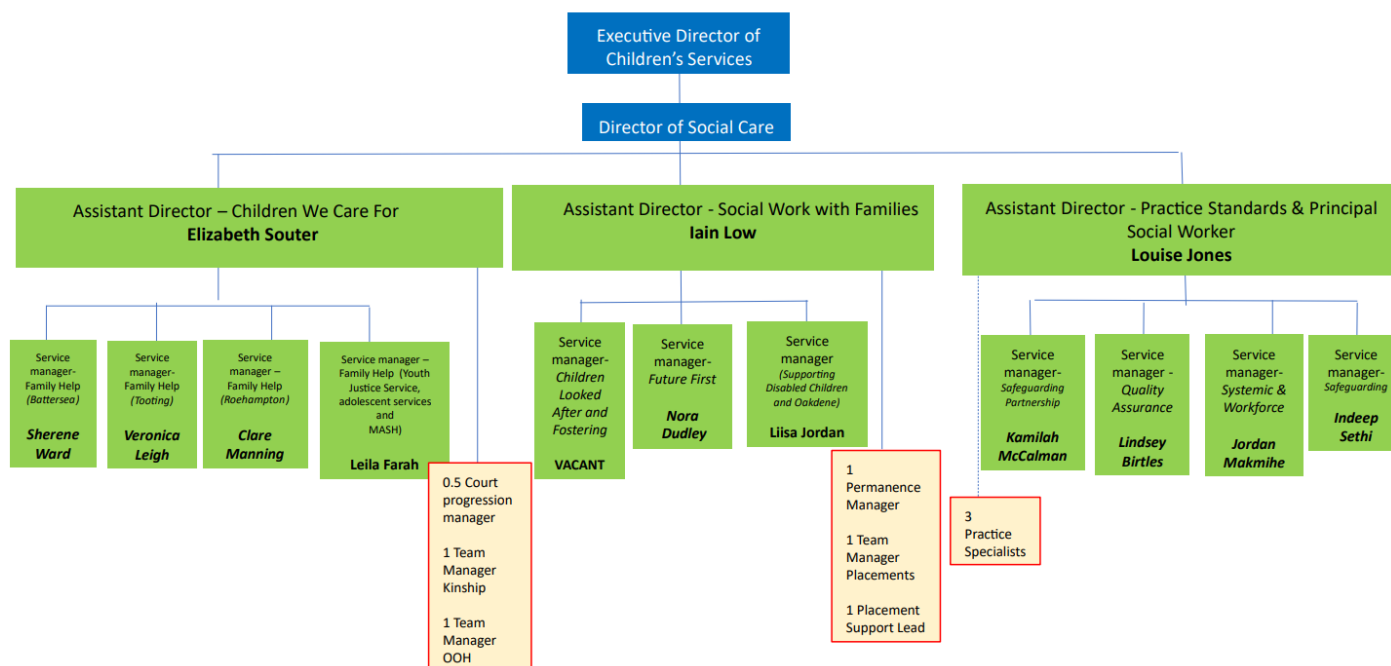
Executive Director of Children's Services

Director of Social Care

Assistant Director – Children We Care For
**Elizabeth Souter**

Assistant Director - Social Work with Families
**Iain Low**

Assistant Director - Practice Standards & Principal Social Worker
**Louise Jones**

Service manager- Family Help (Battersea)
Sherene Ward

Service manager- Family Help (Tooting)
Veronica Leigh

Service manager – Family Help (Roehampton)
Clare Manning

Service manager – Family Help (Youth Justice Service, adolescent services and MASH)
Leila Farah

0.5 Court progression manager

1 Team Manager Kinship

1 Team Manager OOH

Service manager- Children Looked After and Fostering
VACANT

Service manager- Future First
Nora Dudley

Service manager (Supporting Disabled Children and Oakdene)
Liisa Jordan

1 Permanence Manager

1 Team Manager Placements

1 Placement Support Lead

Service manager- Safeguarding Partnership
Kamilah McCalman

Service manager - Quality Assurance
Lindsey Birtles

Service manager- Systemic & Workforce
Jordan Makmihe

Service manager- Safeguarding
Indeep Sethi

3 Practice Specialists